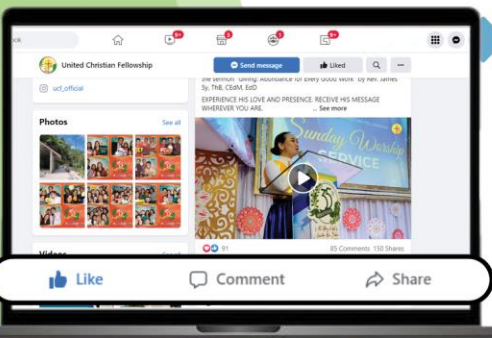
ok

9+

5

5

9+

United Christian Fellowship

Send message

Liked

ucf_official

the sermon "Giving: Abundance for Every Good Work" by Rev. James Sy, ThB, CEdM, EdD

EXPERIENCE HIS LOVE AND PRESENCE. RECEIVE HIS MESSAGE WHEREVER YOU ARE. ... See more

Photos

See all

Sunday Worship SERVICE

Videos

91

85 Comments 150 Shares

Like

Comment

Share